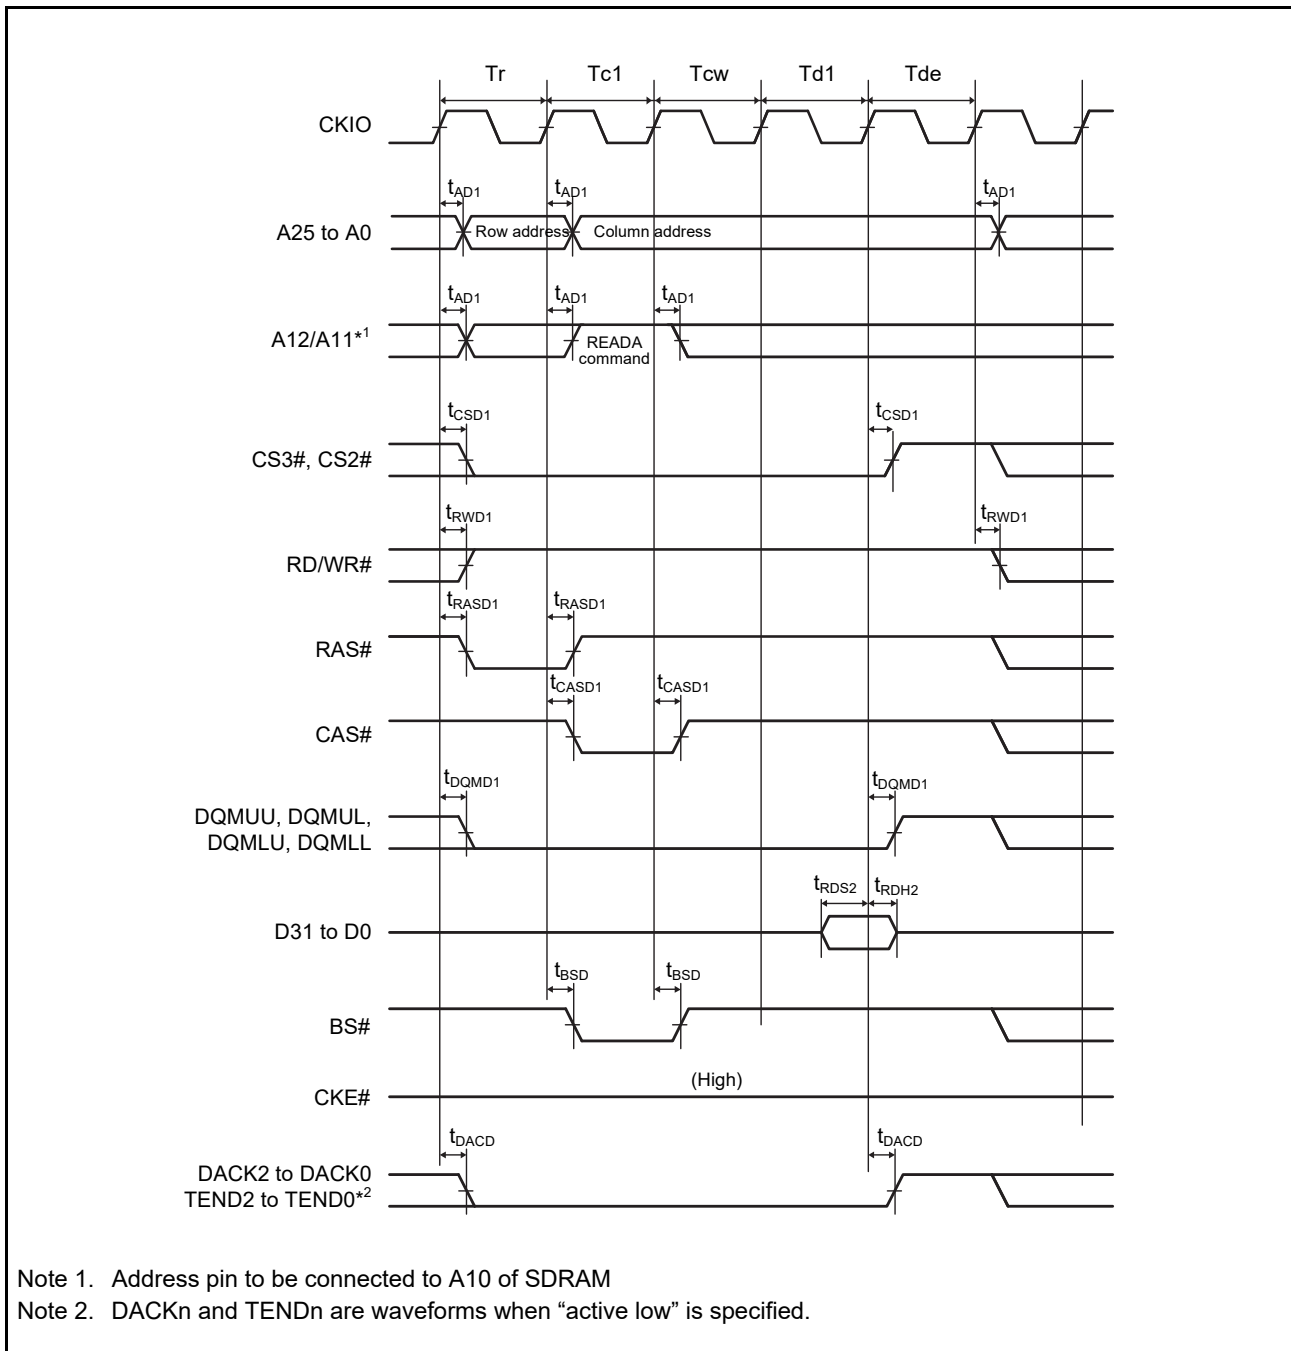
Tr Tc1 Tcw Td1 Tde

CKIO

$t_{AD1}$ $t_{AD1}$ $t_{AD1}$

A25 to A0

Row address Column address

$t_{AD1}$ $t_{AD1}$ $t_{AD1}$

A12/A11*$^1$

READA command

$t_{CSD1}$ $t_{CSD1}$

CS3#, CS2#

$t_{RWD1}$ $t_{RWD1}$

RD/WR#

$t_{RASD1}$ $t_{RASD1}$

RAS#

$t_{CASD1}$ $t_{CASD1}$

CAS#

$t_{DQMD1}$ $t_{DQMD1}$

DQMUU, DQMUL, DQMLU, DQMLL

$t_{RDS2}$ $t_{RDH2}$

D31 to D0

$t_{BSD}$ $t_{BSD}$

BS#

CKE#

(High)

$t_{DACD}$ $t_{DACD}$

DACK2 to DACK0 TEND2 to TEND0*$^2$

Note 1. Address pin to be connected to A10 of SDRAM

Note 2. DACKn and TENDn are waveforms when “active low” is specified.